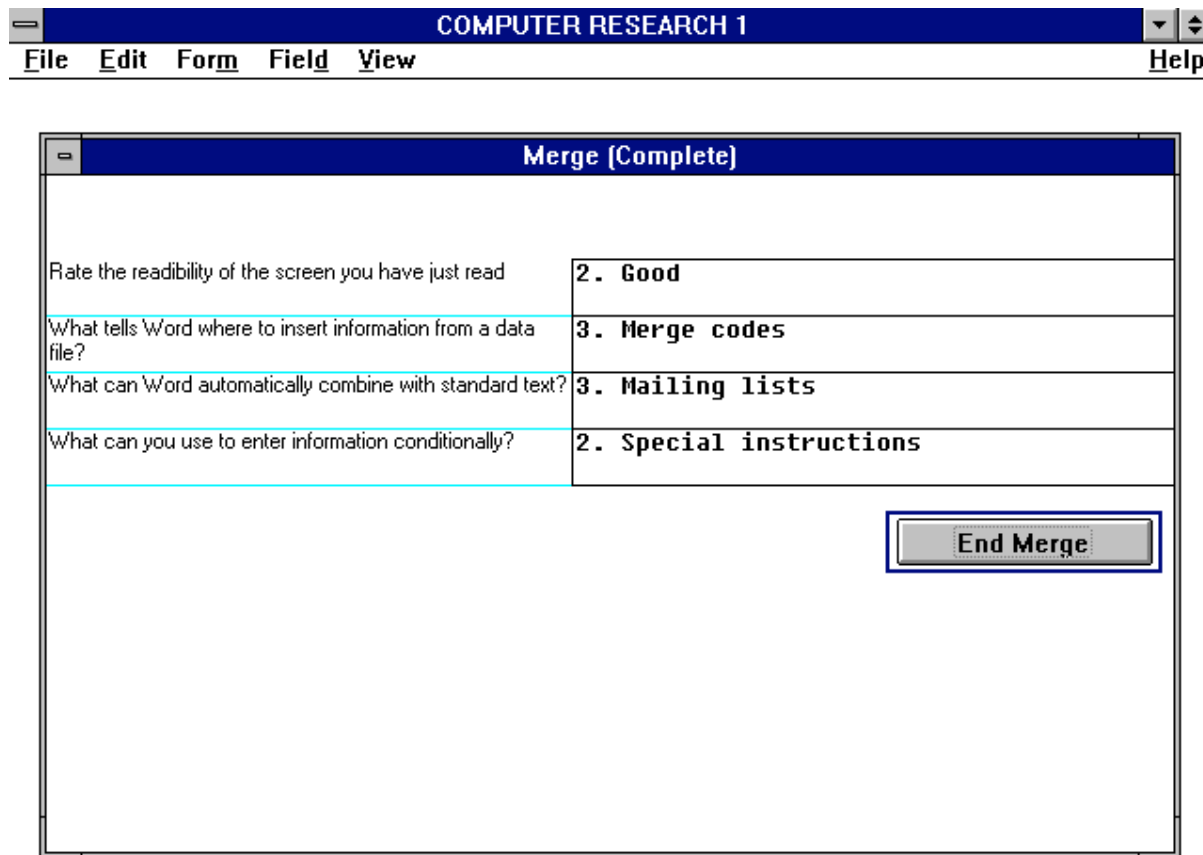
COMPUTER RESEARCH 1

File Edit Form Field View Help

Merge (Complete)

| | |
|---|---|
| Rate the readibility of the screen you have just read | 2. Good |
| What tells Word where to insert information from a data file? | 3. Merge codes |
| What can Word automatically combine with standard text? | 3. Mailing lists |
| What can you use to enter information conditionally? | 2. Special instructions |

End Merge